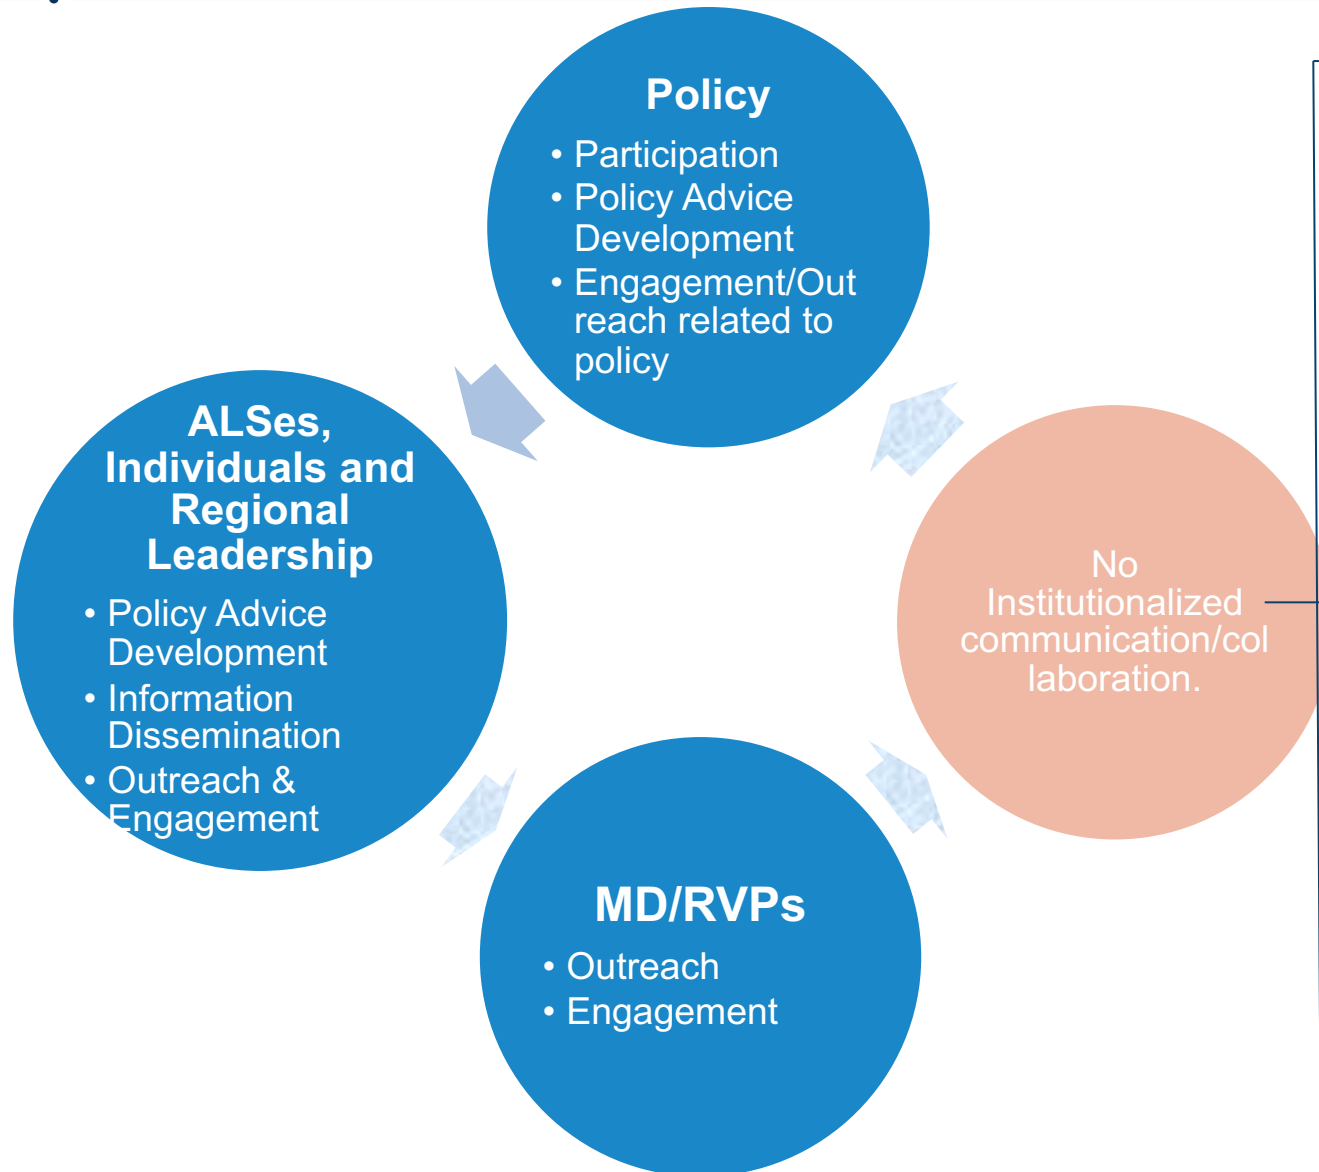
Policy

• Participation
• Policy Advice Development
• Engagement/Outreach related to policy

ALSes, Individuals and Regional Leadership

• Policy Advice Development
• Information Dissemination
• Outreach & Engagement

No Institutionalized communication/collaboration.

MD/RVPs

• Outreach
• Engagement